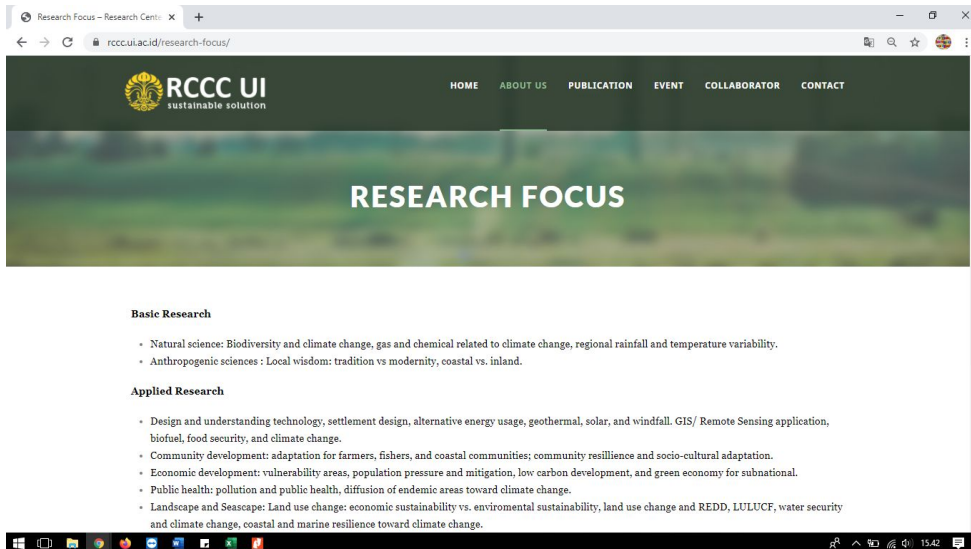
Research Focus – Research Cente ×

rcccui.ac.id/research-focus/

RCCC UI
sustainable solution

HOME ABOUT US PUBLICATION EVENT COLLABORATOR CONTACT

RESEARCH FOCUS

Basic Research

- Natural science: Biodiversity and climate change, gas and chemical related to climate change, regional rainfall and temperature variability.
- Anthropogenic sciences : Local wisdom: tradition vs modernity, coastal vs. inland.

Applied Research

- Design and understanding technology, settlement design, alternative energy usage, geothermal, solar, and windfall. GIS/ Remote Sensing application, biofuel, food security, and climate change.
- Community development: adaptation for farmers, fishers, and coastal communities; community resillience and socio-cultural adaptation.
- Economic development: vulnerability areas, population pressure and mitigation, low carbon development, and green economy for subnational.
- Public health: pollution and public health, diffusion of endemic areas toward climate change.
- Landscape and Seascape: Land use change: economic sustainability vs. enviromental sustainability, land use change and REDD, LULUCF, water security and climate change, coastal and marine resilience toward climate change.

15.42